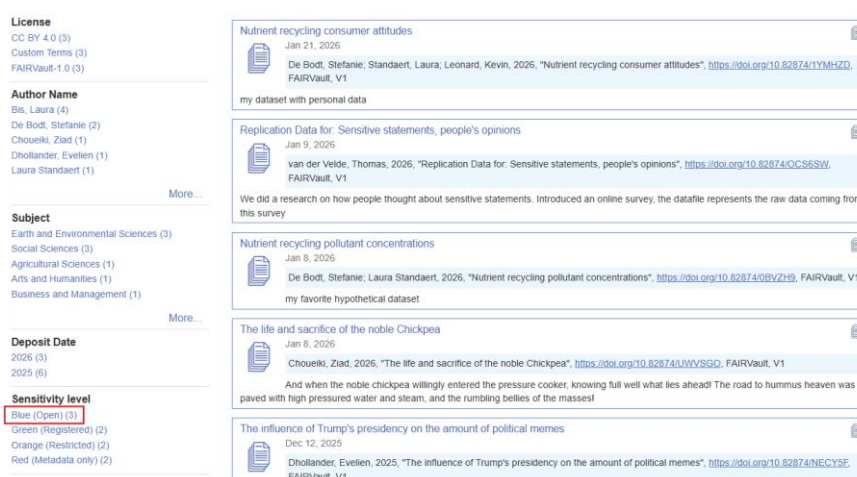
License
CC BY 4.0 (3)
Custom Terms (3)
FAIRVault-1.0 (3)

Author Name
Bis, Laura (4)
De Bodt, Stefanie (2)
Choueiki, Ziad (1)
Dhollander, Evelien (1)
Laura Standaert (1)

More...

Subject
Earth and Environmental Sciences (3)
Social Sciences (3)
Agricultural Sciences (1)
Arts and Humanities (1)
Business and Management (1)

More...

Deposit Date
2026 (3)
2025 (6)

Sensitivity level
Blue (Open) (3)
Green (Registered) (2)
Orange (Restricted) (2)
Red (Metadata only) (2)

Nutrient recycling consumer attitudes
Jan 21, 2026
De Bodt, Stefanie; Standaert, Laura; Leonard, Kevin, 2026, "Nutrient recycling consumer attitudes", https://doi.org/10.82874/1YMHZD, FAIRVault, V1
my dataset with personal data

Replication Data for: Sensitive statements, people's opinions
Jan 9, 2026
van der Velde, Thomas, 2026, "Replication Data for: Sensitive statements, people's opinions", https://doi.org/10.82874/OCS6SW, FAIRVault, V1
We did a research on how people thought about sensitive statements. Introduced an online survey, the datafile represents the raw data coming fro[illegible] this survey

Nutrient recycling pollutant concentrations
Jan 8, 2026
De Bodt, Stefanie; Laura Standaert, 2026, "Nutrient recycling pollutant concentrations", https://doi.org/10.82874/0BVZH9, FAIRVault, V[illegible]
my favorite hypothetical dataset

The life and sacrifice of the noble Chickpea
Jan 8, 2026
Choueiki, Ziad, 2026, "The life and sacrifice of the noble Chickpea", https://doi.org/10.82874/UWVSGO, FAIRVault, V1
And when the noble chickpea willingly entered the pressure cooker, knowing full well what lies ahead! The road to hummus heaven was paved with high pressured water and steam, and the rumbling bellies of the masses!

The influence of Trump's presidency on the amount of political memes
Dec 12, 2025
Dhollander, Evelien, 2025, "The influence of Trump's presidency on the amount of political memes", https://doi.org/10.82874/NECY5F, FAIRVault, V1